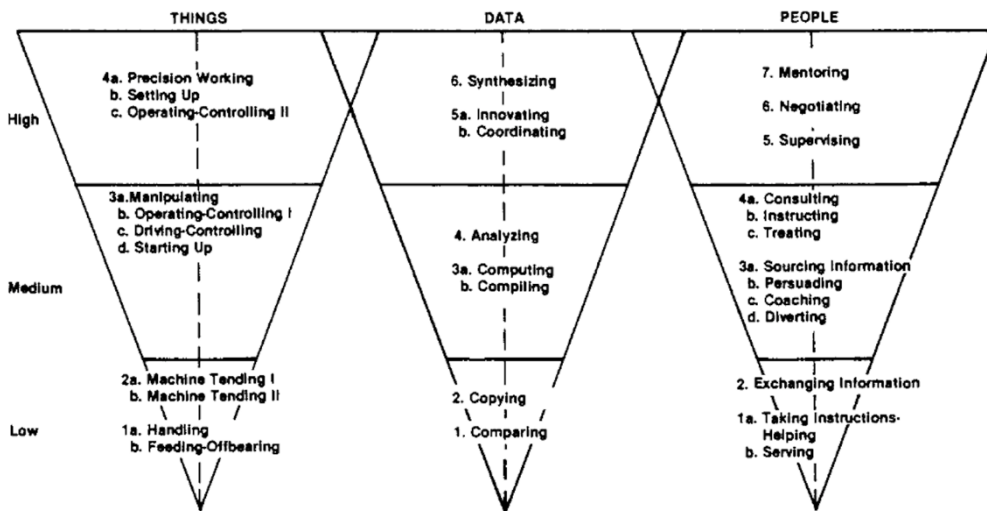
THINGS

DATA

PEOPLE

High

Medium

Low

4a. Precision Working
b. Setting Up
c. Operating-Controlling II

3a. Manipulating
b. Operating-Controlling I
c. Driving-Controlling
d. Starting Up

2a. Machine Tending I
b. Machine Tending II

1a. Handling
b. Feeding-Offbearing

6. Synthesizing

5a. Innovating
b. Coordinating

4. Analyzing

3a. Computing
b. Compiling

2. Copying

1. Comparing

7. Mentoring

6. Negotiating

5. Supervising

4a. Consulting
b. Instructing
c. Treating

3a. Sourcing Information
b. Persuading
c. Coaching
d. Diverting

2. Exchanging Information

1a. Taking Instructions-Helping
b. Serving